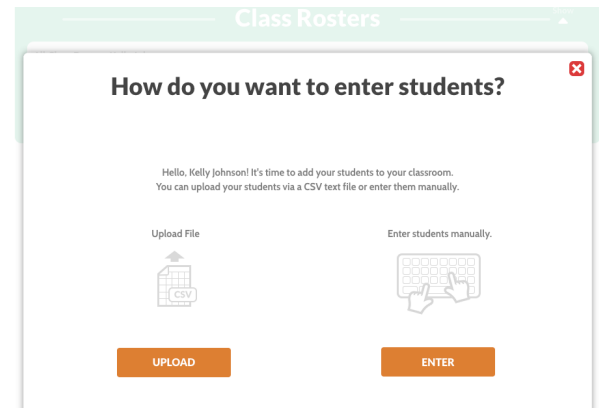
Class Rosters

How do you want to enter students?

Hello, Kelly Johnson! It's time to add your students to your classroom. You can upload your students via a CSV text file or enter them manually.

Upload File

CSV

Enter students manually.

UPLOAD

ENTER